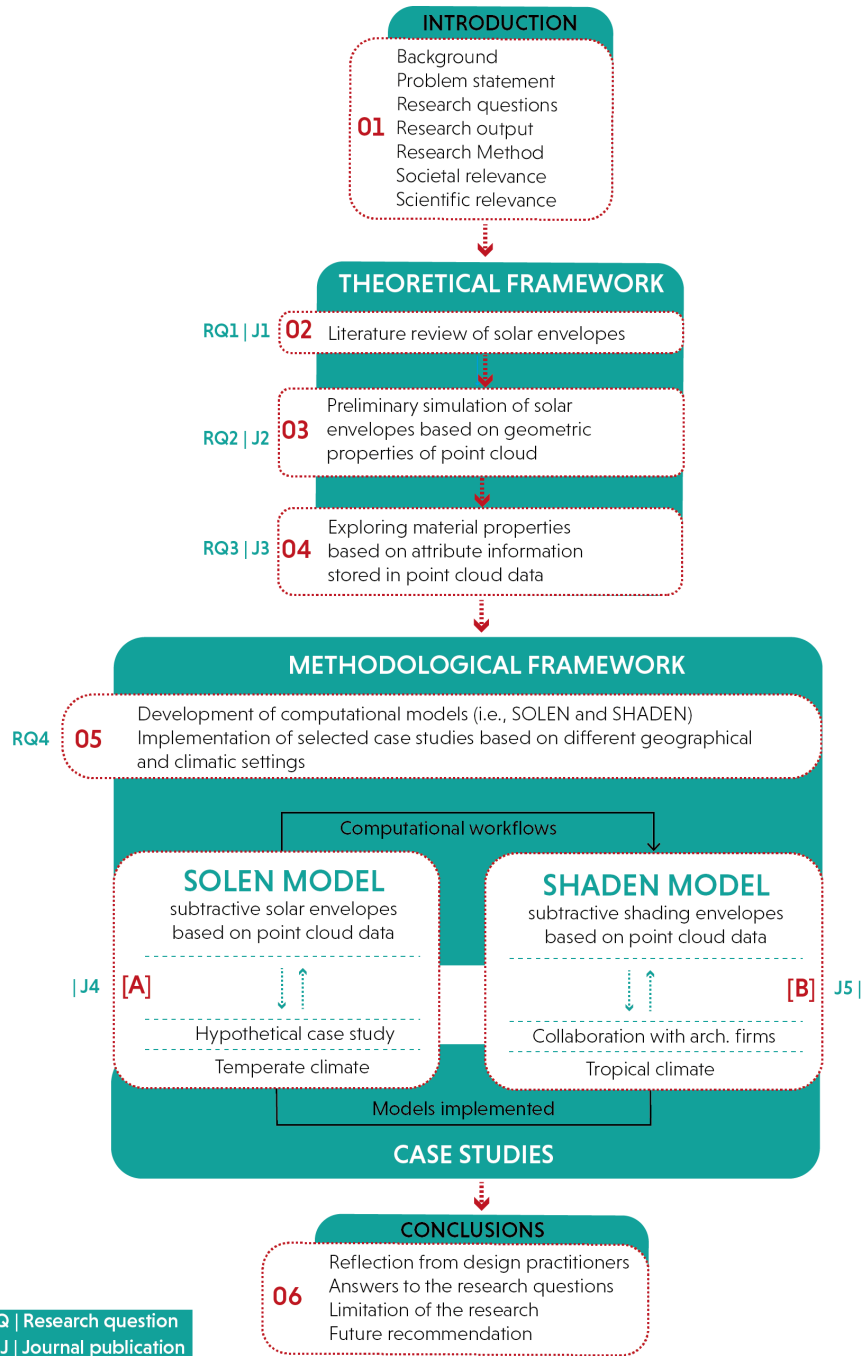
INTRODUCTION

01 Background
Problem statement
Research questions
Research output
Research Method
Societal relevance
Scientific relevance

THEORETICAL FRAMEWORK

RQ1 | J1 02 Literature review of solar envelopes

RQ2 | J2 03 Preliminary simulation of solar envelopes based on geometric properties of point cloud

RQ3 | J3 04 Exploring material properties based on attribute information stored in point cloud data

METHODOLOGICAL FRAMEWORK

RQ4 05 Development of computational models (i.e., SOLEN and SHADEN)
Implementation of selected case studies based on different geographical and climatic settings

Computational workflows

SOLEN MODEL
subtractive solar envelopes based on point cloud data

| J4 [A]

Hypothetical case study
Temperate climate

SHADEN MODEL
subtractive shading envelopes based on point cloud data

[B] J5 |

Collaboration with arch. firms
Tropical climate

Models implemented

CASE STUDIES

CONCLUSIONS

06 Reflection from design practitioners
Answers to the research questions
Limitation of the research
Future recommendation

Q | Research question
J | Journal publication